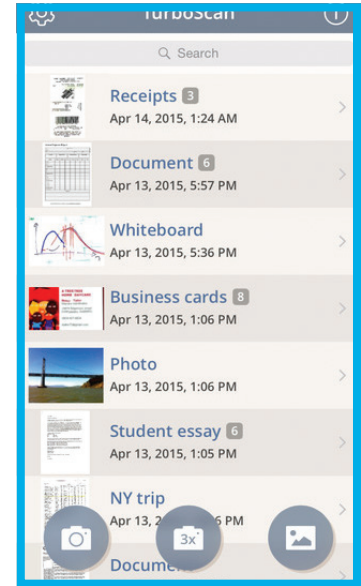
TurboScan

Search

Receipts 3
Apr 14, 2015, 1:24 AM

Document 6
Apr 13, 2015, 5:57 PM

Whiteboard
Apr 13, 2015, 5:36 PM

Business cards 8
Apr 13, 2015, 1:06 PM

Photo
Apr 13, 2015, 1:06 PM

Student essay 6
Apr 13, 2015, 1:05 PM

NY trip
Apr 13, 2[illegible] PM

3x

Docume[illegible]